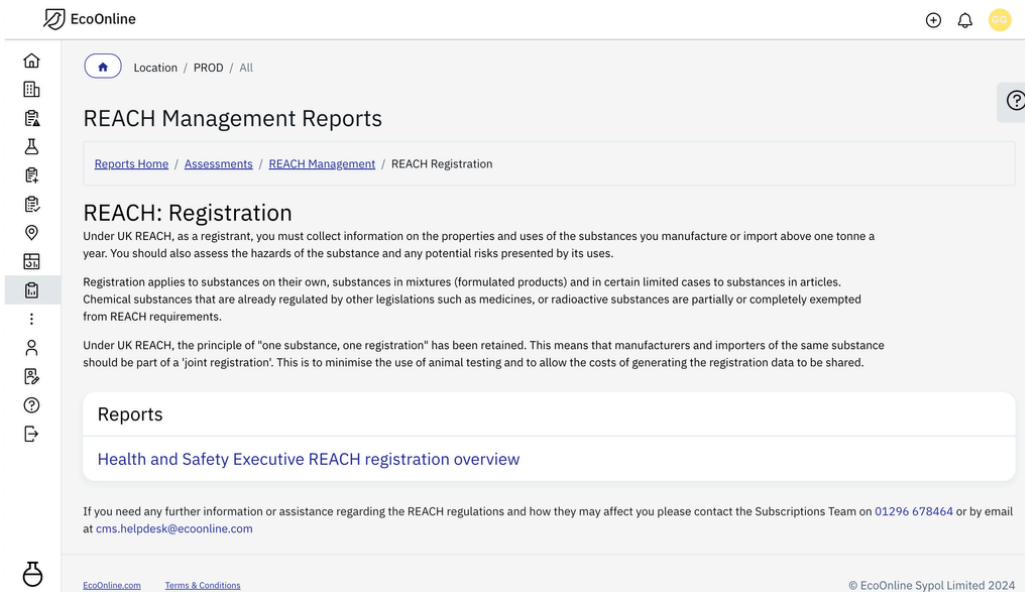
EcoOnline

GG

Location / PROD / All

REACH Management Reports

Reports Home / Assessments / REACH Management / REACH Registration

REACH: Registration

Under UK REACH, as a registrant, you must collect information on the properties and uses of the substances you manufacture or import above one tonne a year. You should also assess the hazards of the substance and any potential risks presented by its uses.

Registration applies to substances on their own, substances in mixtures (formulated products) and in certain limited cases to substances in articles. Chemical substances that are already regulated by other legislations such as medicines, or radioactive substances are partially or completely exempted from REACH requirements.

Under UK REACH, the principle of "one substance, one registration" has been retained. This means that manufacturers and importers of the same substance should be part of a 'joint registration'. This is to minimise the use of animal testing and to allow the costs of generating the registration data to be shared.

Reports

Health and Safety Executive REACH registration overview

If you need any further information or assistance regarding the REACH regulations and how they may affect you please contact the Subscriptions Team on 01296 678464 or by email at cms.helpdesk@ecoonline.com

EcoOnline.com Terms & Conditions

© EcoOnline Sypol Limited 2024